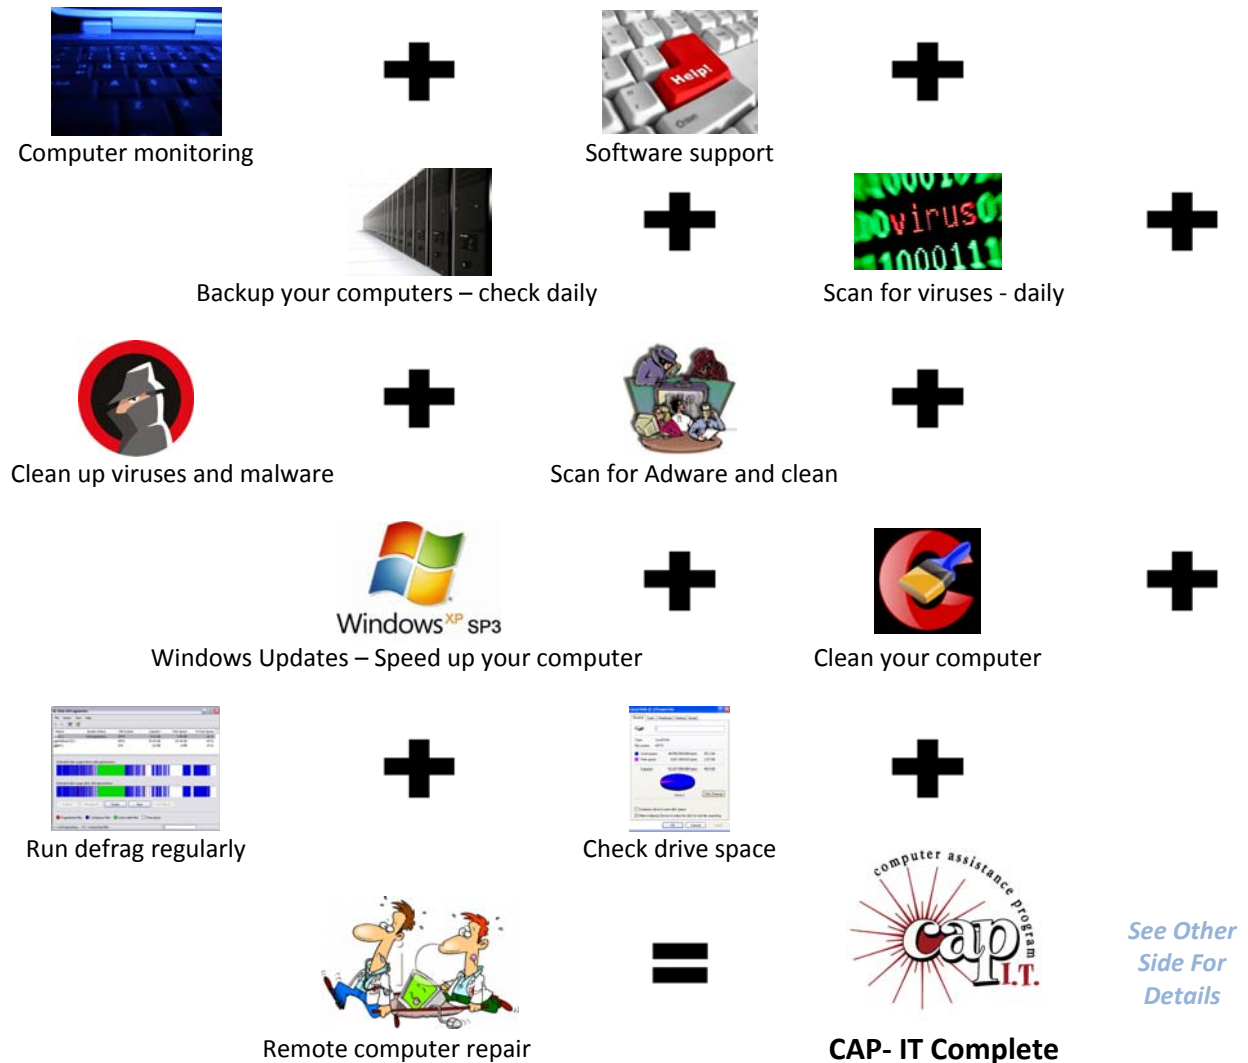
Computer monitoring

Help!

Software support

Backup your computers – check daily

virus

Scan for viruses - daily

Clean up viruses and malware

Scan for Adware and clean

Windows$^{XP}$ SP3

Windows Updates – Speed up your computer

Clean your computer

Run defrag regularly

Check drive space

Remote computer repair

computer assistance program

cap I.T.

CAP- IT Complete

See Other Side For Details